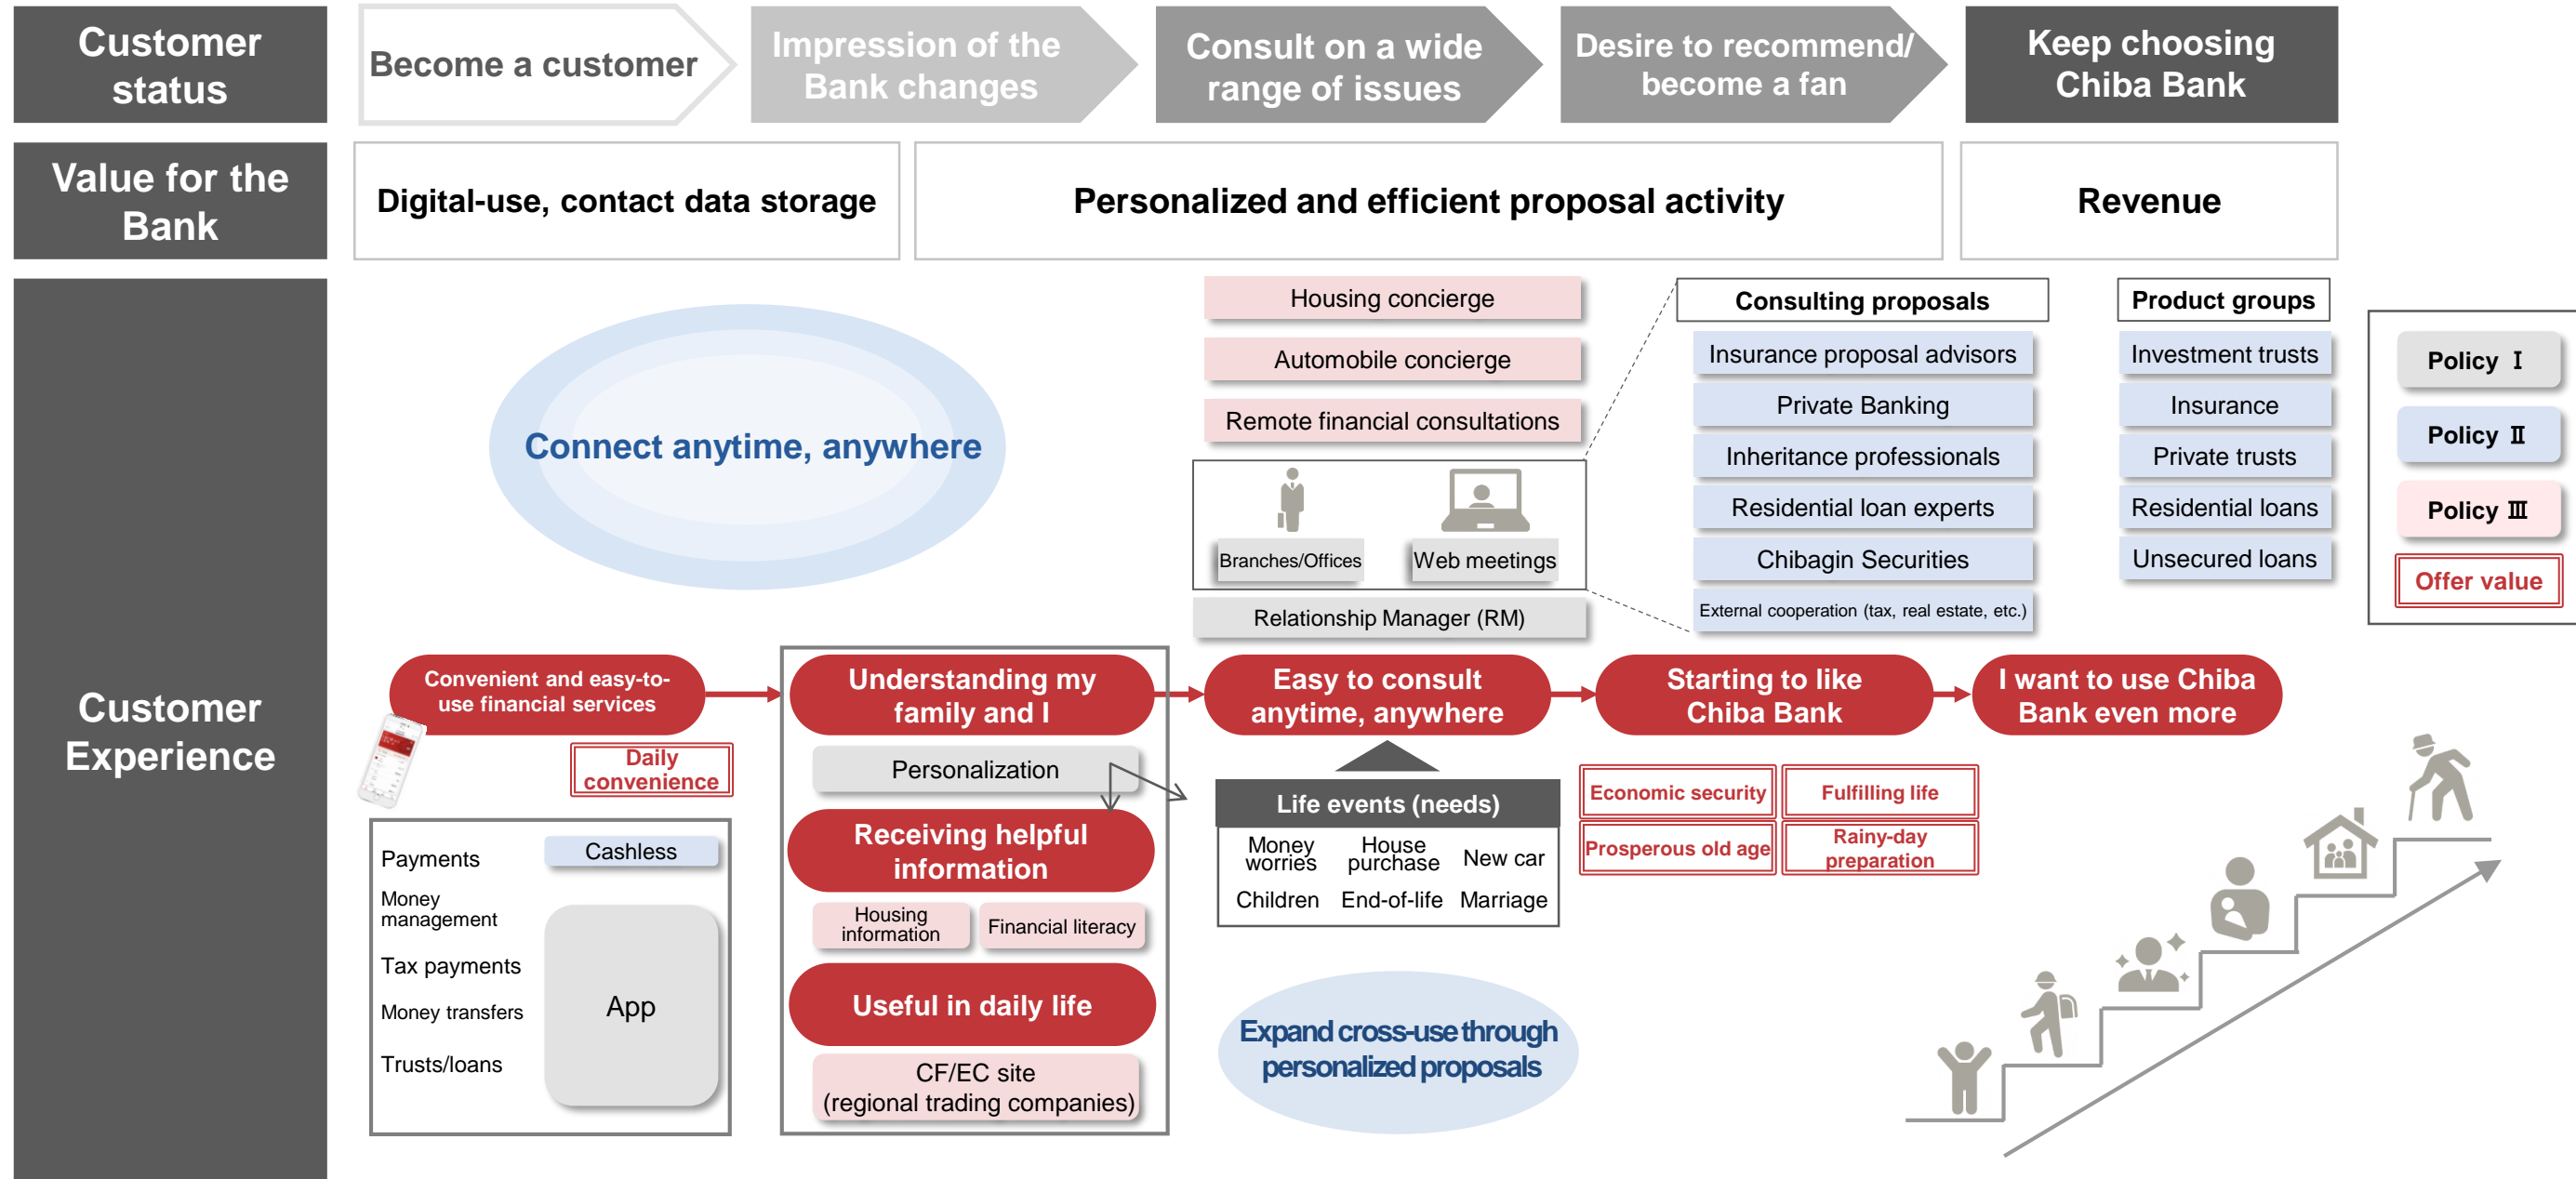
Customer status

Become a customer

Impression of the Bank changes

Consult on a wide range of issues

Desire to recommend/ become a fan

Keep choosing Chiba Bank

Value for the Bank

Digital-use, contact data storage

Personalized and efficient proposal activity

Revenue

Customer Experience

Connect anytime, anywhere

Housing concierge

Automobile concierge

Remote financial consultations

Branches/Offices

Web meetings

Relationship Manager (RM)

Consulting proposals

Insurance proposal advisors

Private Banking

Inheritance professionals

Residential loan experts

Chibagin Securities

External cooperation (tax, real estate, etc.)

Product groups

Investment trusts

Insurance

Private trusts

Residential loans

Unsecured loans

Policy Ⅰ

Policy Ⅱ

Policy Ⅲ

Offer value

Convenient and easy-to-use financial services

Daily convenience

Payments

Cashless

Money management

Tax payments

Money transfers

Trusts/loans

App

Understanding my family and I

Personalization

Receiving helpful information

Housing information

Financial literacy

Useful in daily life

CF/EC site (regional trading companies)

Easy to consult anytime, anywhere

Life events (needs)

| Money worries | House purchase | New car |
|---|---|---|
| Children | End-of-life | Marriage |

Expand cross-use through personalized proposals

Starting to like Chiba Bank

Economic security

Fulfilling life

Prosperous old age

Rainy-day preparation

I want to use Chiba Bank even more